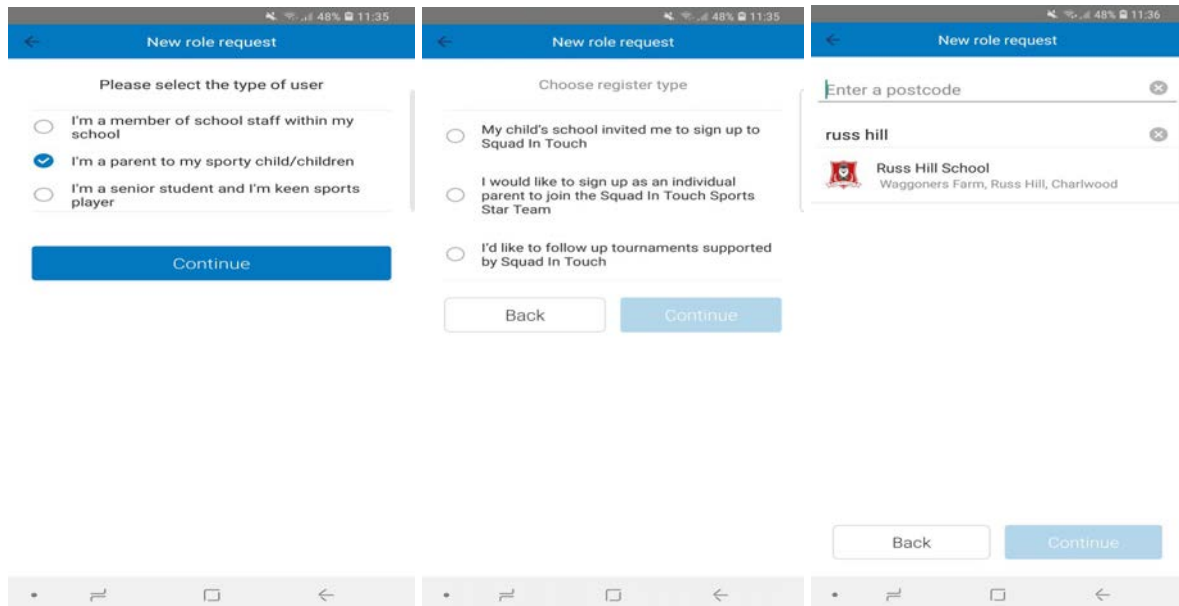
48% 11:35

New role request

Please select the type of user

I'm a member of school staff within my school

I'm a parent to my sporty child/children

I'm a senior student and I'm keen sports player

Continue

48% 11:35

New role request

Choose register type

My child's school invited me to sign up to Squad In Touch

I would like to sign up as an individual parent to join the Squad In Touch Sports Star Team

I'd like to follow up tournaments supported by Squad In Touch

Back

Continue

48% 11:36

New role request

Enter a postcode

russ hill

Russ Hill School

Waggoners Farm, Russ Hill, Charlwood

Back

Continue